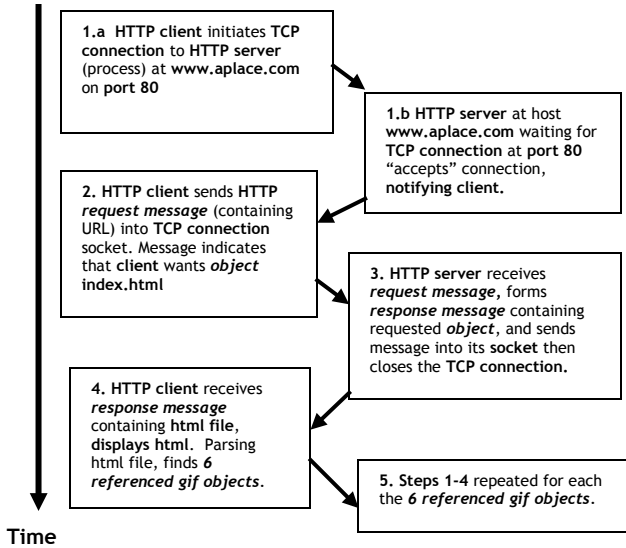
1.a HTTP client initiates TCP connection to HTTP server (process) at www.aplace.com on port 80

1.b HTTP server at host www.aplace.com waiting for TCP connection at port 80 "accepts" connection, notifying client.

2. HTTP client sends HTTP request message (containing URL) into TCP connection socket. Message indicates that client wants object index.html

3. HTTP server receives request message, forms response message containing requested object, and sends message into its socket then closes the TCP connection.

4. HTTP client receives response message containing html file, displays html. Parsing html file, finds 6 referenced gif objects.

5. Steps 1-4 repeated for each the 6 referenced gif objects.

Time